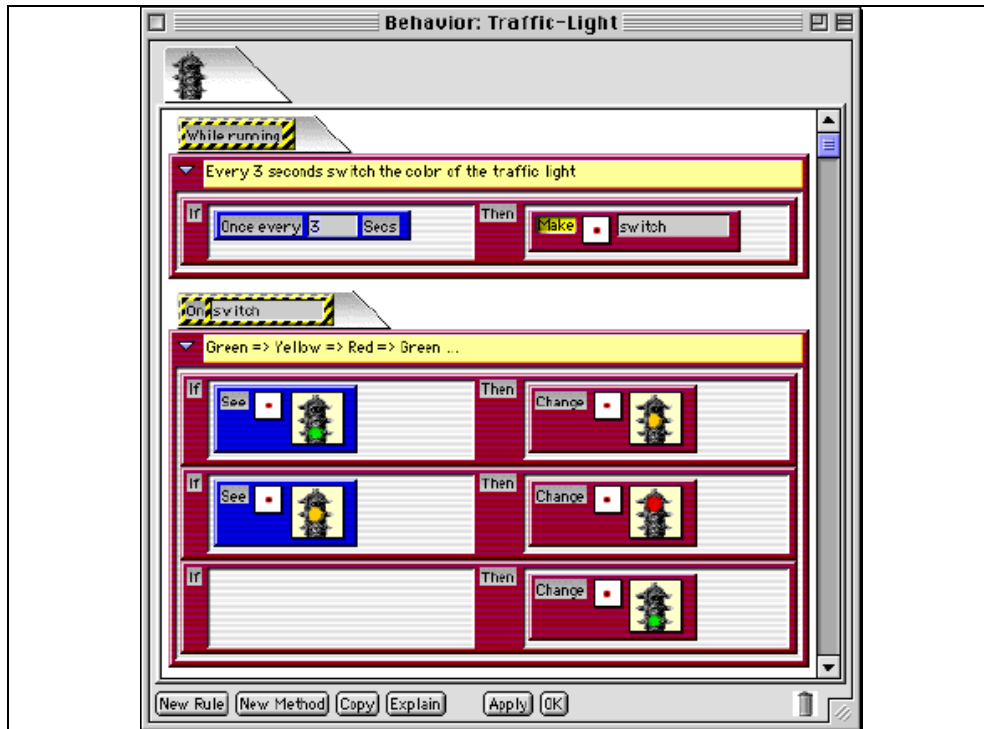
Behavior: Traffic-Light

While running

Every 3 seconds switch the color of the traffic light

If Once every 3 Secs

Then Make switch

On switch

Green => Yellow => Red => Green ...

If See

Then Change

If See

Then Change

If

Then Change

New Rule New Method Copy Explain Apply OK